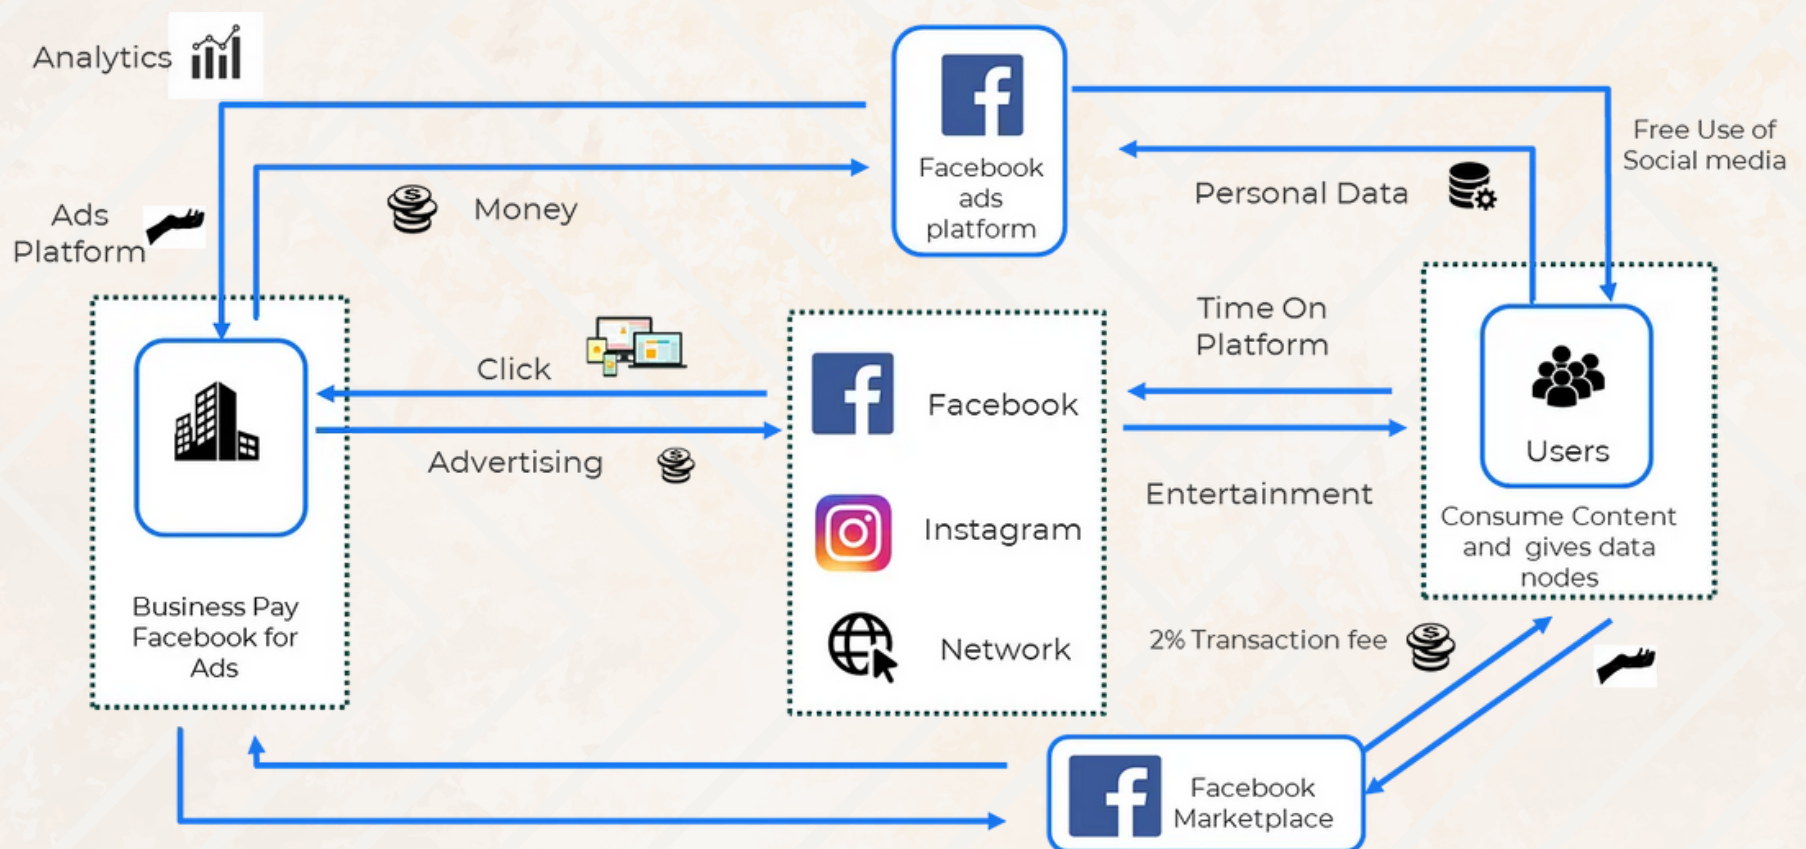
Analytics

Facebook ads platform

Free Use of Social media

Money

Personal Data

Ads Platform

Time On Platform

Click

Facebook

Users

Advertising

Entertainment

Instagram

Consume Content and gives data nodes

Business Pay Facebook for Ads

Network

2% Transaction fee

Facebook Marketplace